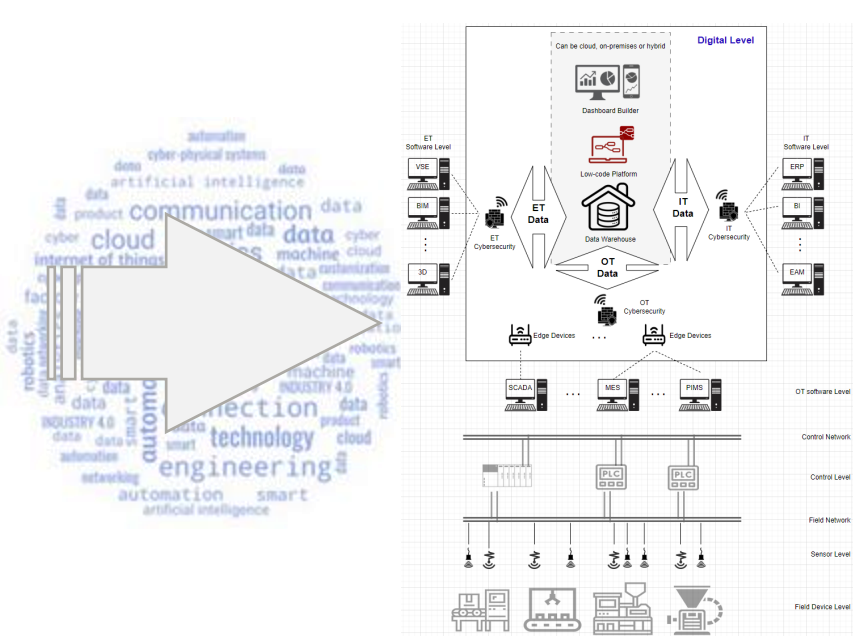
automation
cyber-physical systems
data
data
artificial intelligence
data
product communication data
cyber cloud smart data data cyber
internet of things machine cloud
customization
communication
technology
robotics
data
machine
INDUSTRY 4.0
data
data connection data
INDUSTRY 4.0 product
data technology cloud
automation
engineering
networking
automation smart
artificial intelligence

Digital Level
Can be cloud, on-premises or hybrid
Dashboard Builder
Low-code Platform
Data Warehouse
ET Software Level
VSE
BIM
3D
ET Cybersecurity
ET Data
IT Data
OT Data
IT Software Level
ERP
BI
EAM
IT Cybersecurity
OT Cybersecurity
Edge Devices
Edge Devices
SCADA
MES
PIMS
OT software Level
Control Network
PLC
PLC
Control Level
Field Network
Sensor Level
Field Device Level